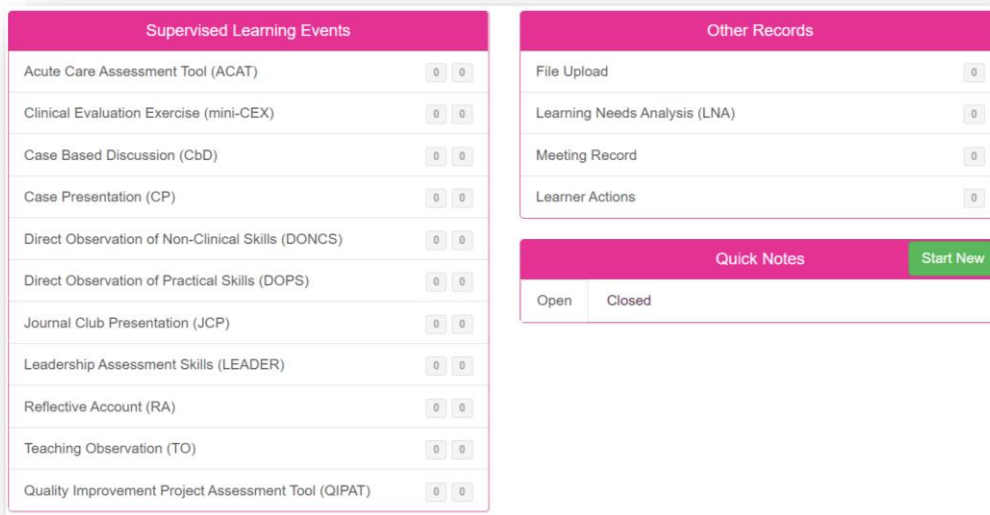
Supervised Learning Events

Acute Care Assessment Tool (ACAT) 0 0

Clinical Evaluation Exercise (mini-CEX) 0 0

Case Based Discussion (CbD) 0 0

Case Presentation (CP) 0 0

Direct Observation of Non-Clinical Skills (DONCS) 0 0

Direct Observation of Practical Skills (DOPS) 0 0

Journal Club Presentation (JCP) 0 0

Leadership Assessment Skills (LEADER) 0 0

Reflective Account (RA) 0 0

Teaching Observation (TO) 0 0

Quality Improvement Project Assessment Tool (QIPAT) 0 0

Other Records

File Upload 0

Learning Needs Analysis (LNA) 0

Meeting Record 0

Learner Actions 0

Quick Notes

Start New

Open Closed